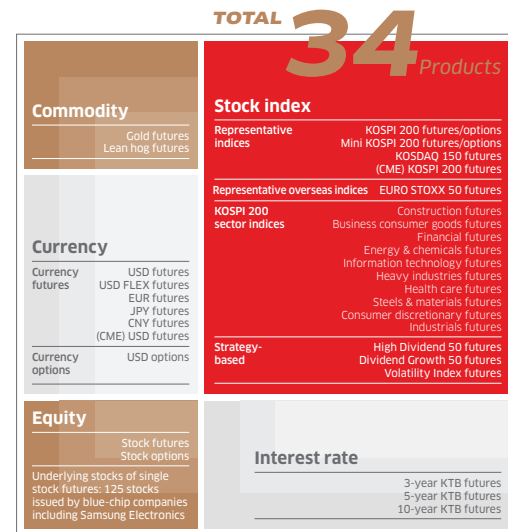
TOTAL 34 Products

Commodity
Gold futures
Lean hog futures

Currency
Currency futures
USD futures
USD FLEX futures
EUR futures
JPY futures
CNY futures
(CME) USD futures

Currency options
USD options

Equity
Stock futures
Stock options
Underlying stocks of single stock futures: 125 stocks issued by blue-chip companies including Samsung Electronics

Stock index
Representative indices
KOSPI 200 futures/options
Mini KOSPI 200 futures/options
KOSDAQ 150 futures
(CME) KOSPI 200 futures

Representative overseas indices
EURO STOXX 50 futures

KOSPI 200 sector indices
Construction futures
Business consumer goods futures
Financial futures
Energy & chemicals futures
Information technology futures
Heavy industries futures
Health care futures
Steels & materials futures
Consumer discretionary futures
Industrials futures

Strategy-based
High Dividend 50 futures
Dividend Growth 50 futures
Volatility Index futures

Interest rate
3-year KTB futures
5-year KTB futures
10-year KTB futures